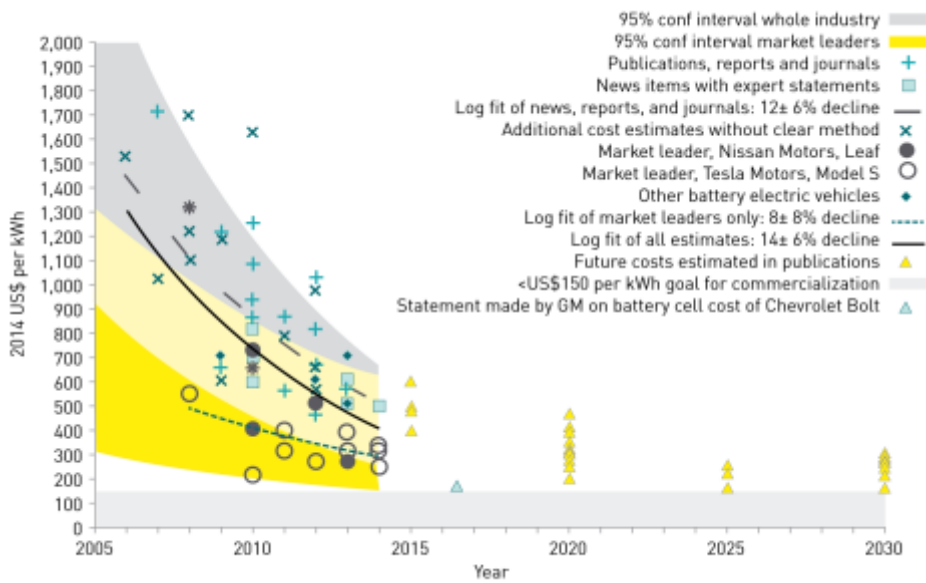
95% conf interval whole industry
95% conf interval market leaders
Publications, reports and journals
News items with expert statements
Log fit of news, reports, and journals: 12± 6% decline
Additional cost estimates without clear method
Market leader, Nissan Motors, Leaf
Market leader, Tesla Motors, Model S
Other battery electric vehicles
Log fit of market leaders only: 8± 8% decline
Log fit of all estimates: 14± 6% decline
Future costs estimated in publications
<US$150 per kWh goal for commercialization
Statement made by GM on battery cell cost of Chevrolet Bolt

2014 US$ per kWh

2,000
1,900
1,800
1,700
1,600
1,500
1,400
1,300
1,200
1,100
1,000
900
800
700
600
500
400
300
200
100
0

2005
2010
2015
2020
2025
2030
Year